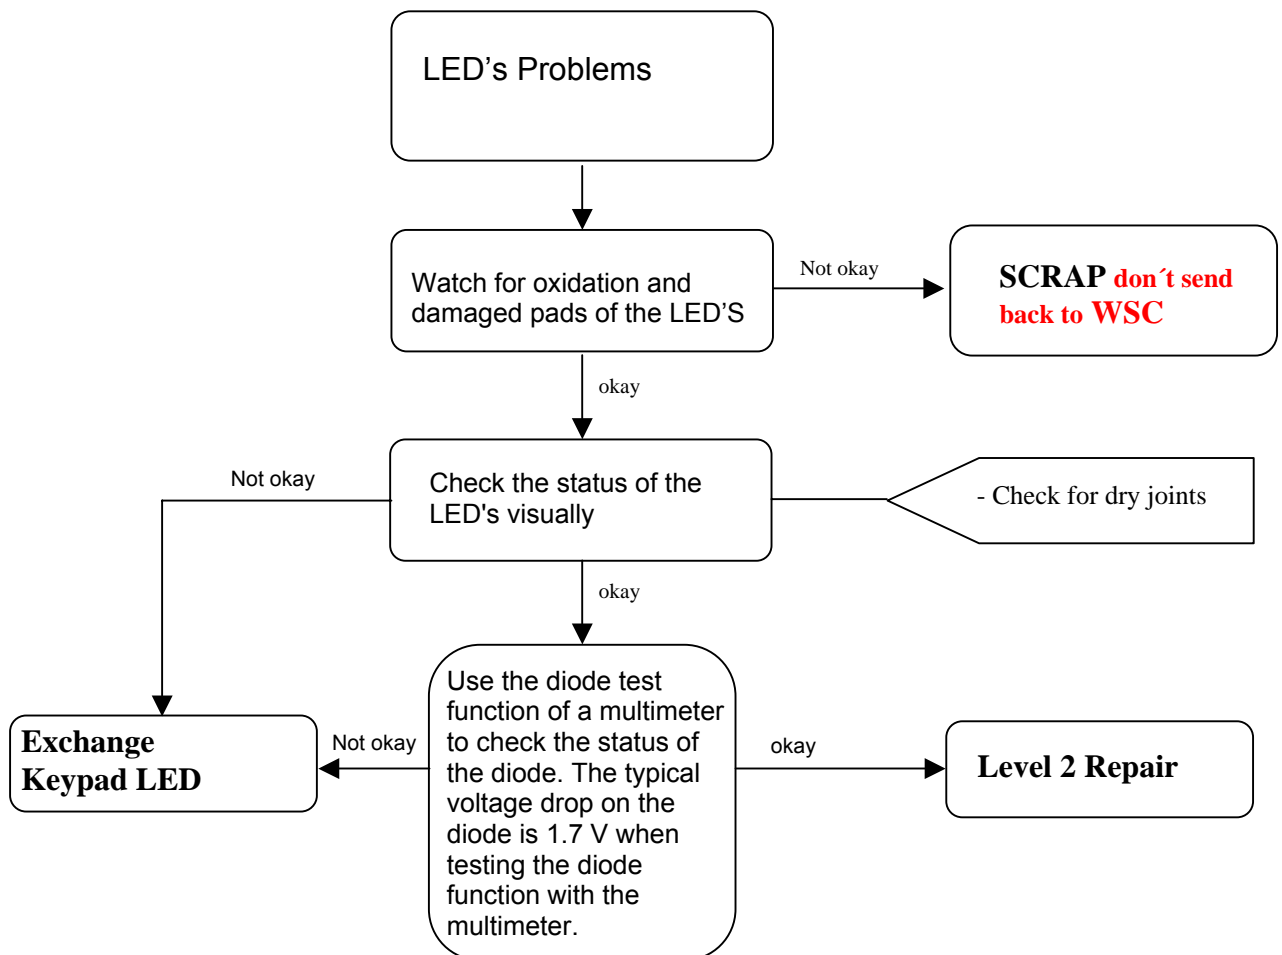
LED’s Problems

Watch for oxidation and damaged pads of the LED’S

Not okay

SCRAP don´t send back to WSC

okay

Not okay

Check the status of the LED's visually

- Check for dry joints

okay

Exchange Keypad LED

Not okay

Use the diode test function of a multimeter to check the status of the diode. The typical voltage drop on the diode is 1.7 V when testing the diode function with the multimeter.

okay

Level 2 Repair